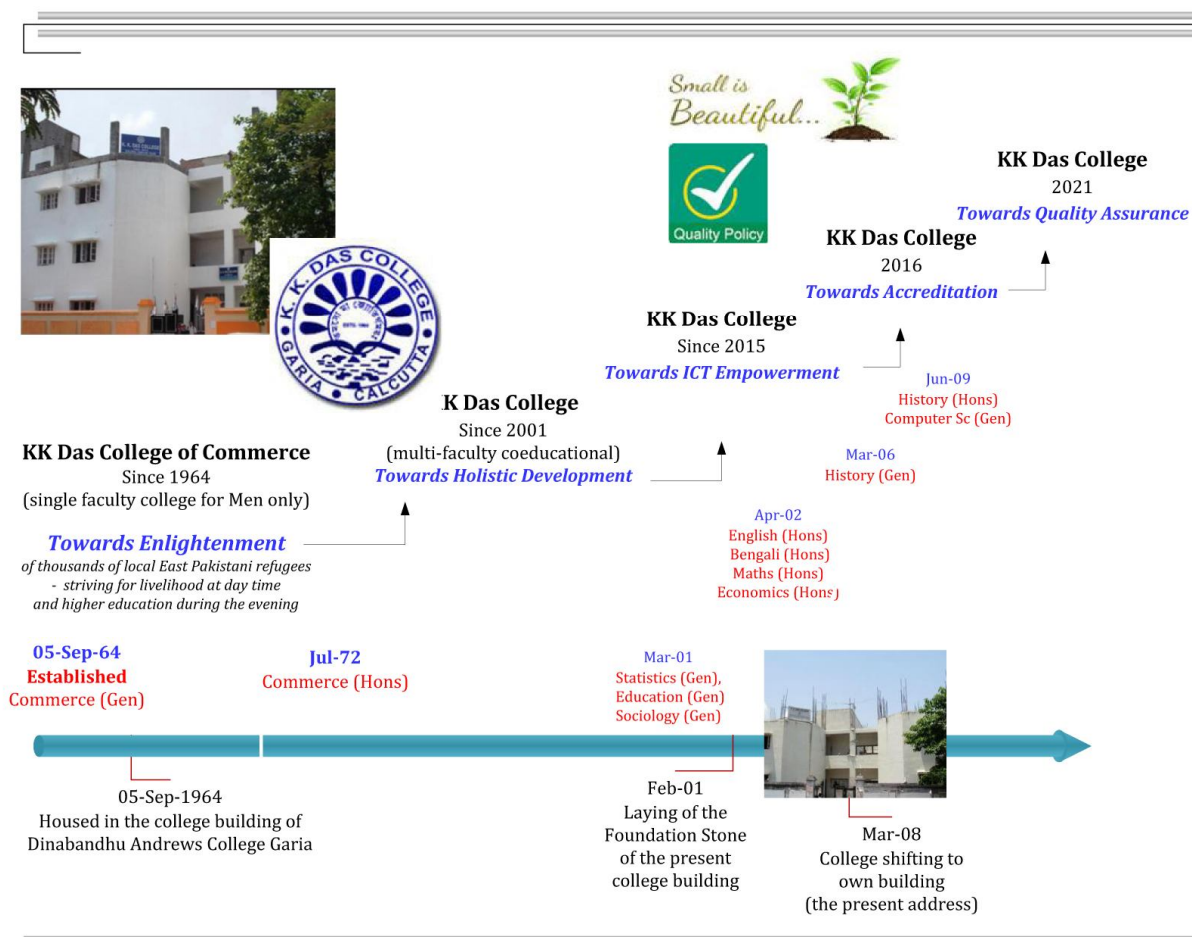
Small is Beautiful...

Quality Policy

K. K. DAS COLLEGE
GARIA • CALCUTTA
ESTD. 1964

KK Das College
2021
Towards Quality Assurance

KK Das College
2016
Towards Accreditation

KK Das College
Since 2015
Towards ICT Empowerment

K Das College
Since 2001
(multi-faculty coeducational)
Towards Holistic Development

KK Das College of Commerce
Since 1964
(single faculty college for Men only)

Towards Enlightenment
of thousands of local East Pakistani refugees - striving for livelihood at day time and higher education during the evening

Jun-09
History (Hons)
Computer Sc (Gen)

Mar-06
History (Gen)

Apr-02
English (Hons)
Bengali (Hons)
Maths (Hons)
Economics (Hons)

05-Sep-64
Established
Commerce (Gen)

Jul-72
Commerce (Hons)

Mar-01
Statistics (Gen),
Education (Gen)
Sociology (Gen)

05-Sep-1964
Housed in the college building of Dinabandhu Andrews College Garia

Feb-01
Laying of the Foundation Stone of the present college building

Mar-08
College shifting to own building
(the present address)